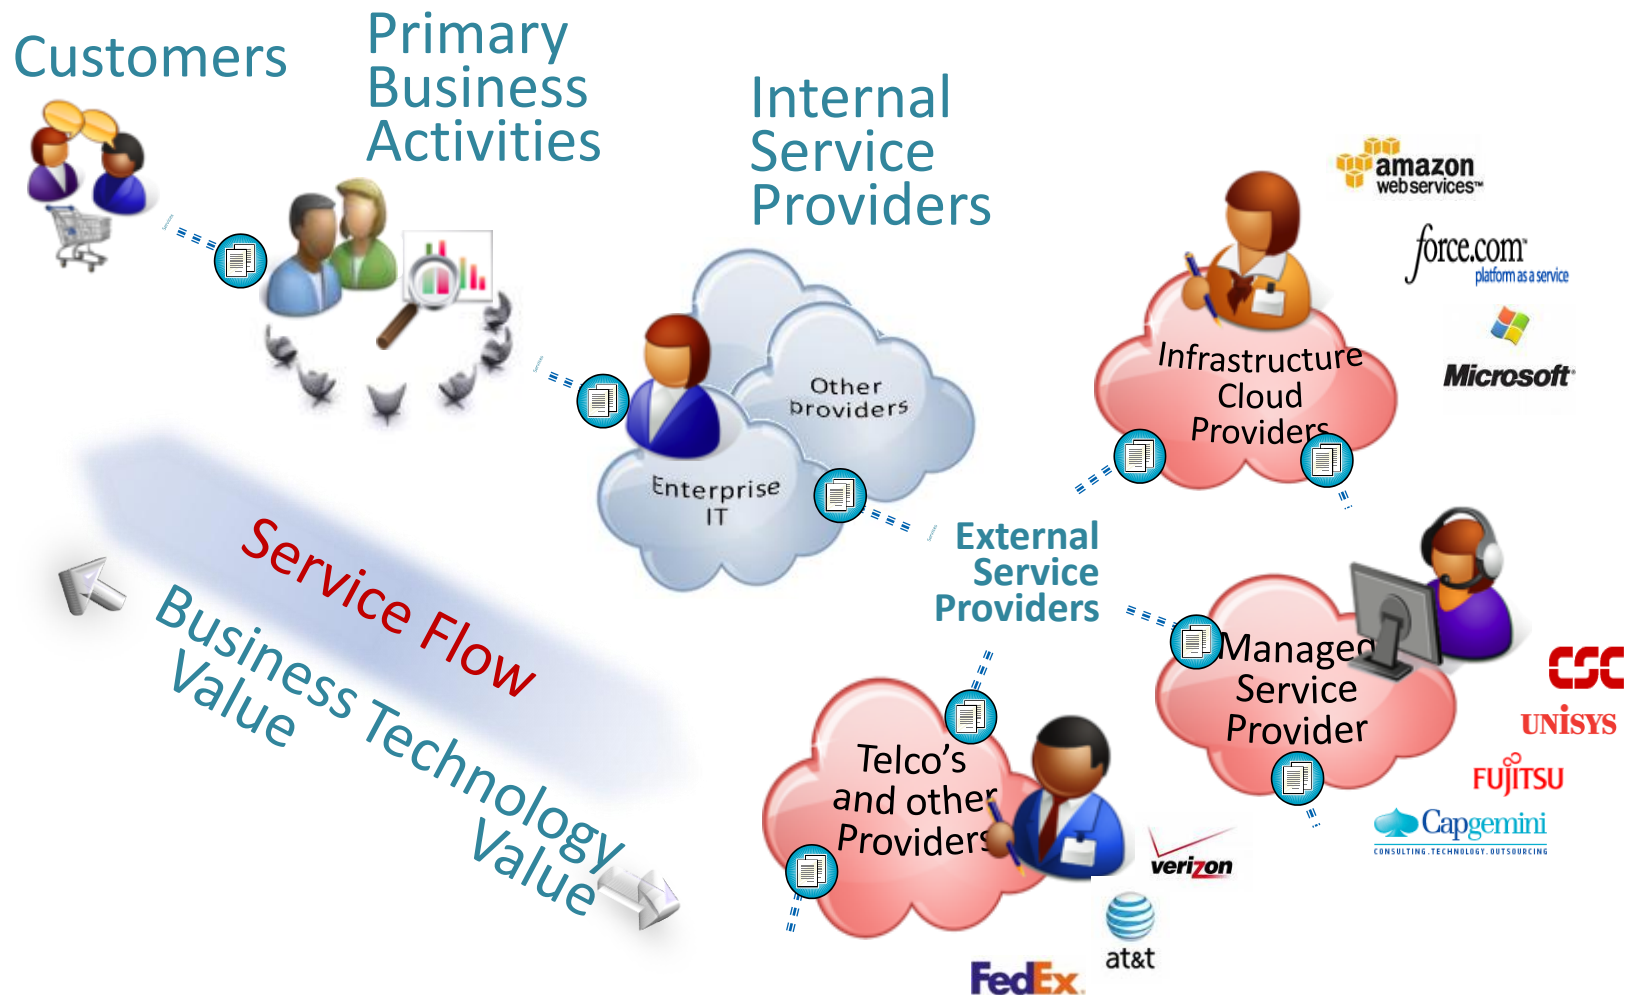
Customers

Primary Business Activities

Internal Service Providers

amazon webservices™

force.com platform as a service

Microsoft

Infrastructure Cloud Providers

Other providers

Enterprise IT

External Service Providers

Managed Service Provider

CSC

UNISYS

FUJITSU

Capgemini
CONSULTING.TECHNOLOGY.OUTSOURCING

Telco's and other Providers

verizon

at&t

FedEx

Service Flow

Business Technology Value

Value